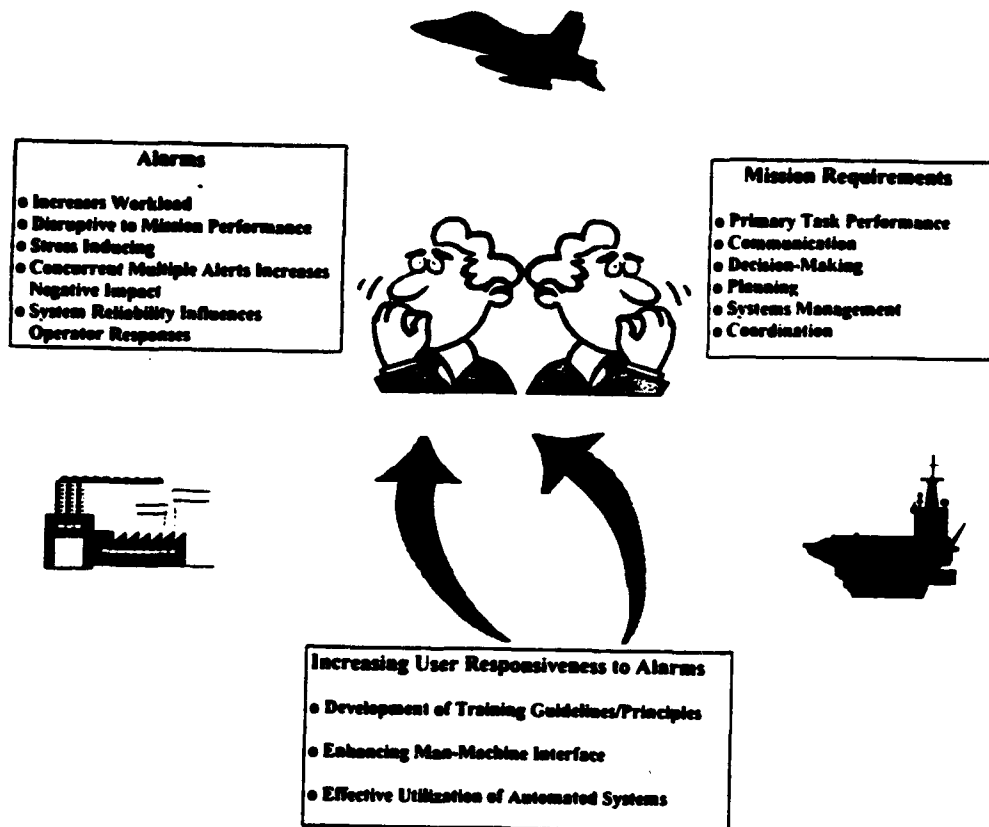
Alarms

- Increases Workload
- Disruptive to Mission Performance
- Stress Inducing
- Concurrent Multiple Alerts Increases Negative Impact
- System Reliability Influences Operator Responses

Mission Requirements

- Primary Task Performance
- Communication
- Decision-Making
- Planning
- Systems Management
- Coordination

Increasing User Responsiveness to Alarms

- Development of Training Guidelines/Principles
- Enhancing Man-Machine Interface
- Effective Utilization of Automated Systems